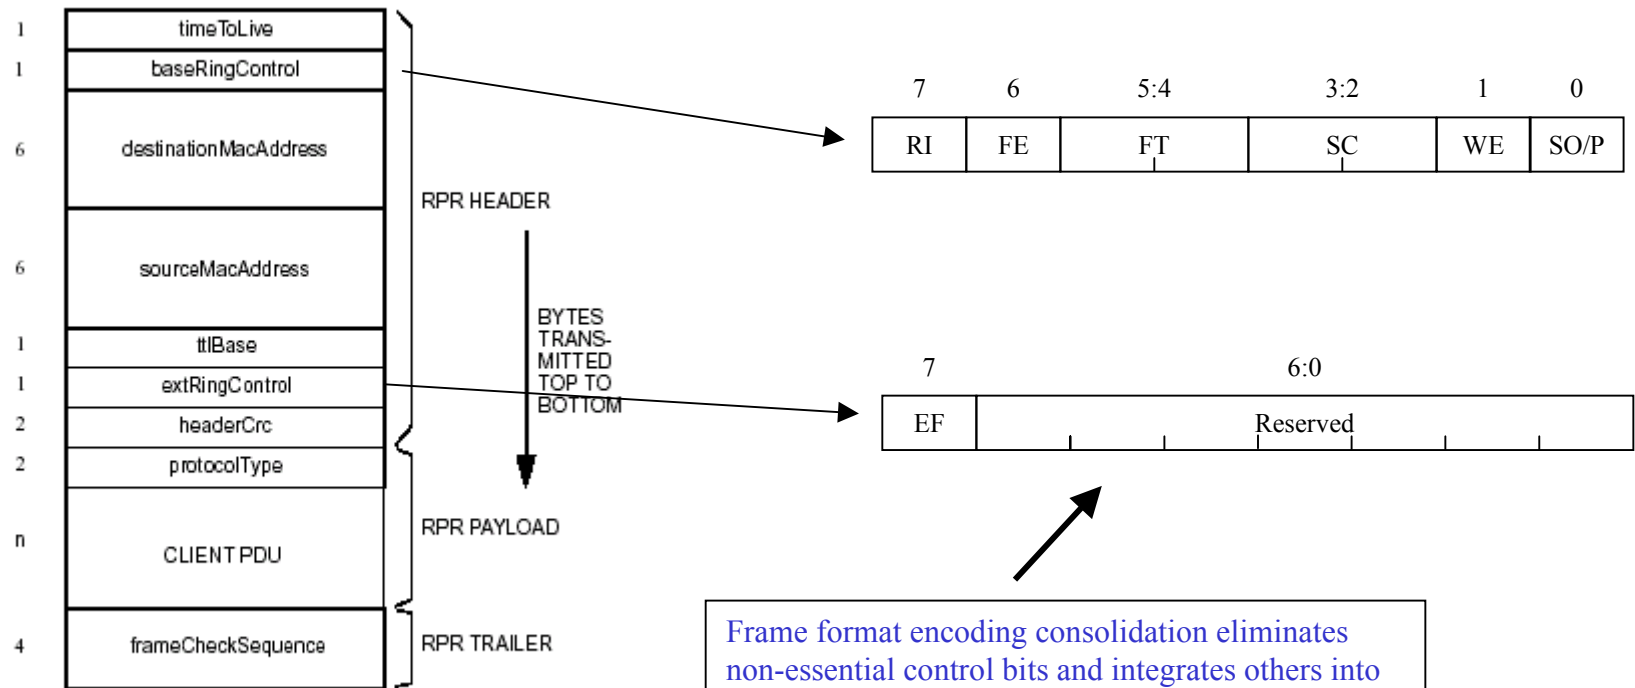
| 1 | timeToLive |
|---|---|
| 1 | baseRingControl |
| 6 | destinationMacAddress |
| 6 | sourceMacAddress |
| 1 | ttlBase |
| 1 | extRingControl |
| 2 | headerCrc |
| 2 | protocolType |
| n | CLIENT PDU |
| 4 | frameCheckSequence |

RPR HEADER

BYTES TRANSMITTED TOP TO BOTTOM

RPR PAYLOAD

RPR TRAILER

| 7 | 6 | 5:4 | 3:2 | 1 | 0 |
|---|---|---|---|---|---|
| RI | FE | FT | SC | WE | SO/P |

| 7 | 6:0 |
|---|---|
| EF | Reserved |

Frame format encoding consolidation eliminates non-essential control bits and integrates others into